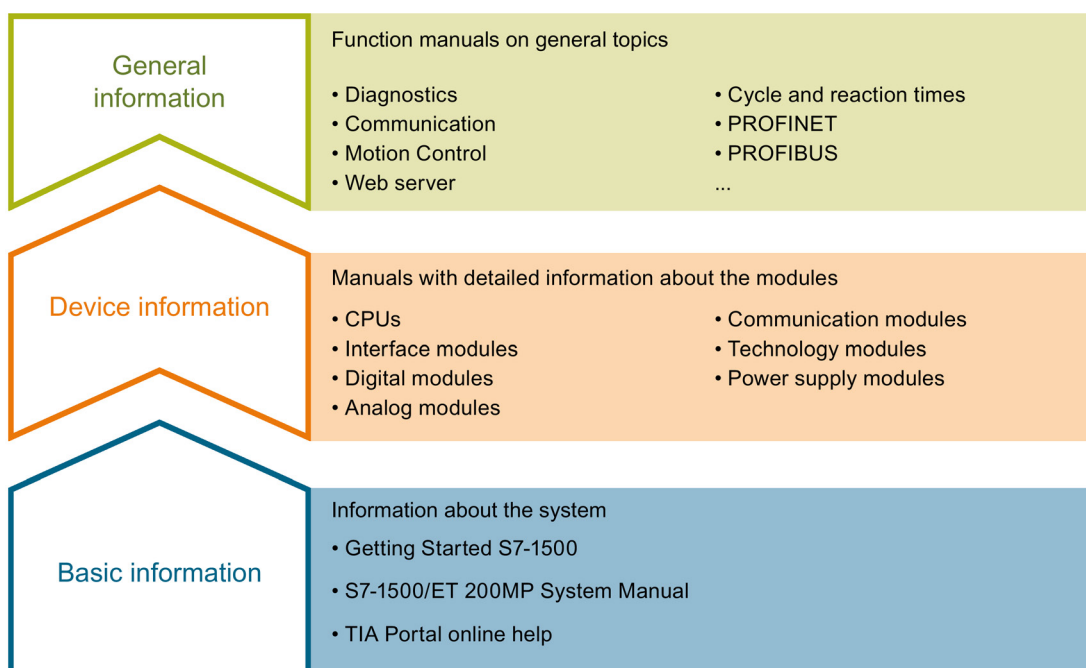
General information

Function manuals on general topics

• Diagnostics
• Communication
• Motion Control
• Web server

• Cycle and reaction times
• PROFINET
• PROFIBUS
...

Device information

Manuals with detailed information about the modules

• CPUs
• Interface modules
• Digital modules
• Analog modules

• Communication modules
• Technology modules
• Power supply modules

Basic information

Information about the system

• Getting Started S7-1500

• S7-1500/ET 200MP System Manual

• TIA Portal online help